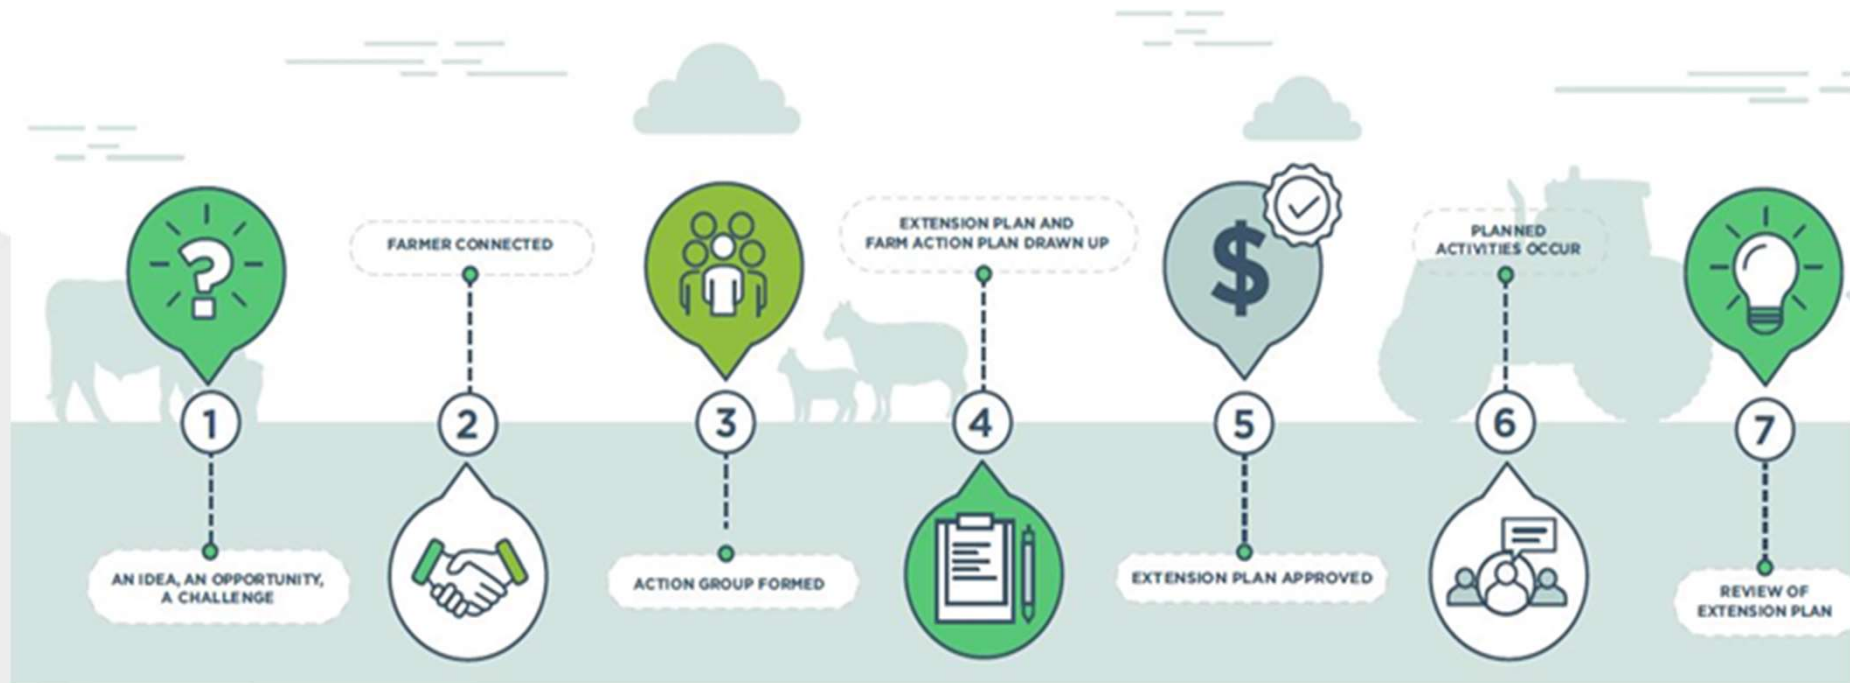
1
AN IDEA, AN OPPORTUNITY, A CHALLENGE

FARMER CONNECTED
2

3
ACTION GROUP FORMED

EXTENSION PLAN AND FARM ACTION PLAN DRAWN UP
4

$
5
EXTENSION PLAN APPROVED

PLANNED ACTIVITIES OCCUR
6

7
REVIEW OF EXTENSION PLAN